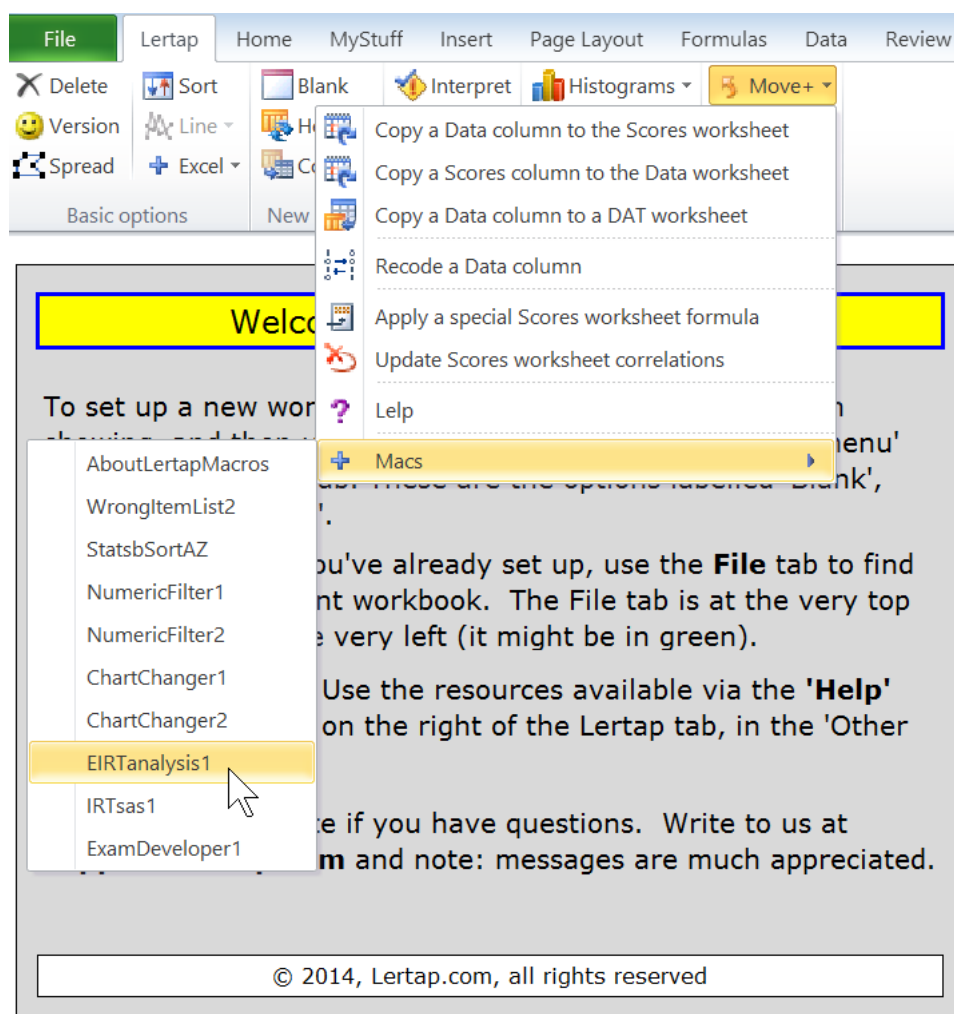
File Lertap Home MyStuff Insert Page Layout Formulas Data Review

Delete Sort Blank Interpret Histograms Move+

Version Line He

Spread Excel Co

Basic options New

Copy a Data column to the Scores worksheet
Copy a Scores column to the Data worksheet
Copy a Data column to a DAT worksheet
Recode a Data column
Apply a special Scores worksheet formula
Update Scores worksheet correlations
Lelp
Macs

Welc

To set up a new wor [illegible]
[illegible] enu'
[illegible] 'Blank',
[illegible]'.

AboutLertapMacros
WrongItemList2
StatsbSortAZ
NumericFilter1
NumericFilter2
ChartChanger1
ChartChanger2
EIRTanalysis1
IRTsas1
ExamDeveloper1

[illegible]ou've already set up, use the **File** tab to find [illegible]nt workbook. The File tab is at the very top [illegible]e very left (it might be in green).

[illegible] Use the resources available via the **'Help'** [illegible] on the right of the Lertap tab, in the 'Other

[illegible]e if you have questions. Write to us at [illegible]**m** and note: messages are much appreciated.

© 2014, Lertap.com, all rights reserved